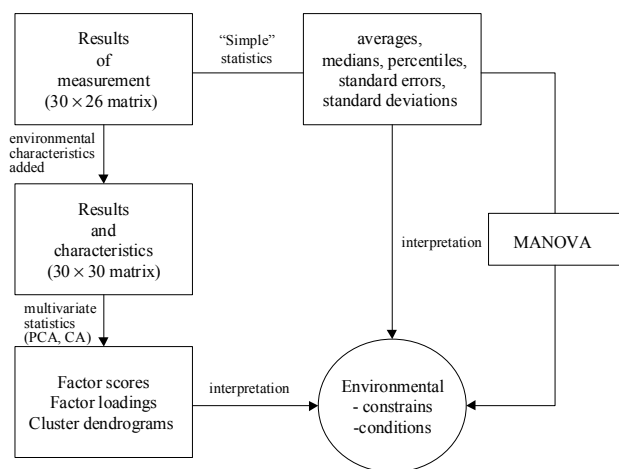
Results of measurement ($30 \times 26$ matrix)

"Simple" statistics

averages, medians, percentiles, standard errors, standard deviations

environmental characteristics added

Results and characteristics ($30 \times 30$ matrix)

interpretation

MANOVA

multivariate statistics (PCA, CA)

Factor scores
Factor loadings
Cluster dendrograms

interpretation

Environmental
- constrains
-conditions